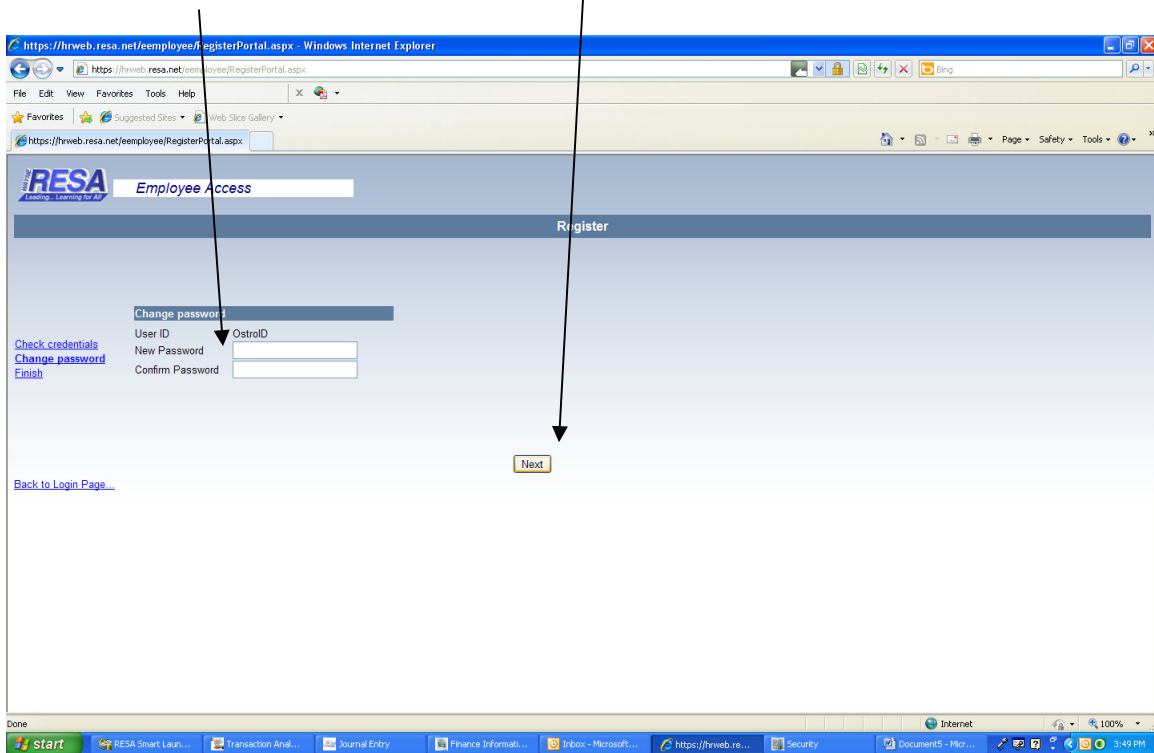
https://hrweb.resa.net/eemployee/RegisterPortal.aspx - Windows Internet Explorer

https://hrweb.resa.net/eemployee/RegisterPortal.aspx

Bing

File Edit View Favorites Tools Help

Favorites Suggested Sites Web Slice Gallery

https://hrweb.resa.net/eemployee/RegisterPortal.aspx

Page Safety Tools

RESA
Leading... Learning for All

Employee Access

Register

Check credentials
Change password
Finish

Change password

| User ID | OstrolD |
|---|---|
| New Password | |
| Confirm Password | |

Next

Back to Login Page...

Done

Internet

100%

start

RESA Smart Laun...

Transaction Anal...

Journal Entry

Finance Informati...

Inbox - Microsoft...

https://hrweb.re...

Security

Document5 - Micr...

3:49 PM